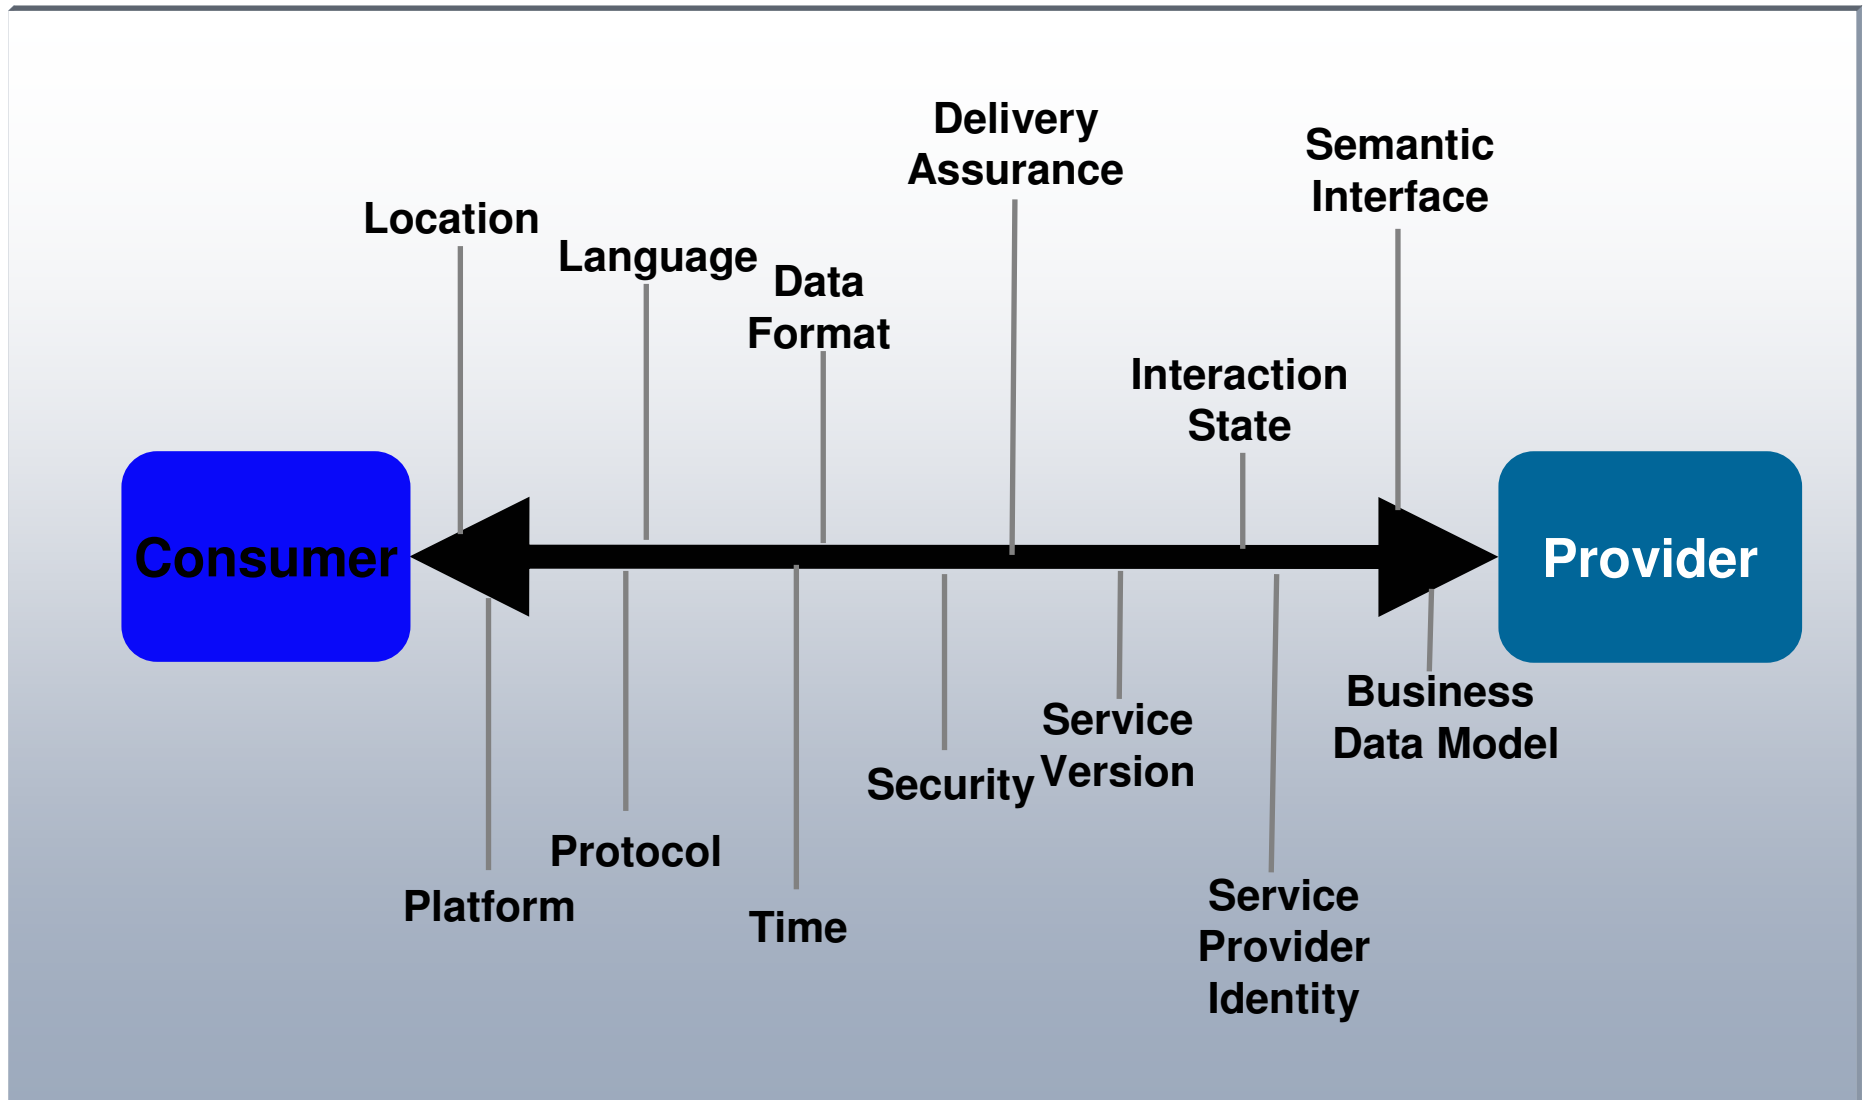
Delivery Assurance

Semantic Interface

Location

Language

Data Format

Interaction State

Consumer

Provider

Business Data Model

Service Version

Security

Protocol

Platform

Time

Service Provider Identity